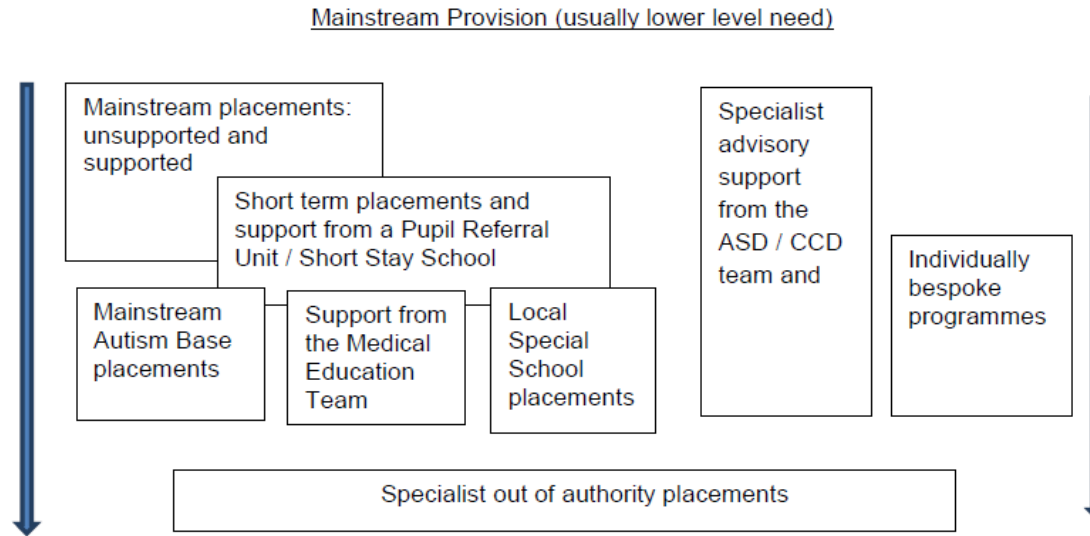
Mainstream Provision (usually lower level need)

Mainstream placements: unsupported and supported

Short term placements and support from a Pupil Referral Unit / Short Stay School

Mainstream Autism Base placements

Support from the Medical Education Team

Local Special School placements

Specialist advisory support from the ASD / CCD team and

Individually bespoke programmes

Specialist out of authority placements